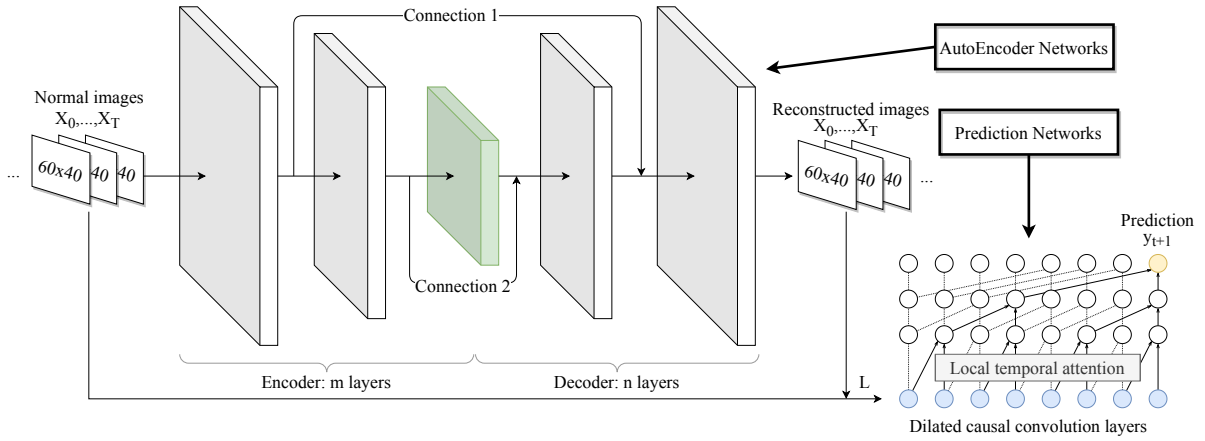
Connection 1

AutoEncoder Networks

Normal images
$X_0,...,X_T$

...

60x40 40 40

Reconstructed images
$X_0,...,X_T$

Prediction Networks

60x40 40 40 ...

Prediction
$y_{t+1}$

Connection 2

Local temporal attention

Encoder: m layers

Decoder: n layers

L

Dilated causal convolution layers